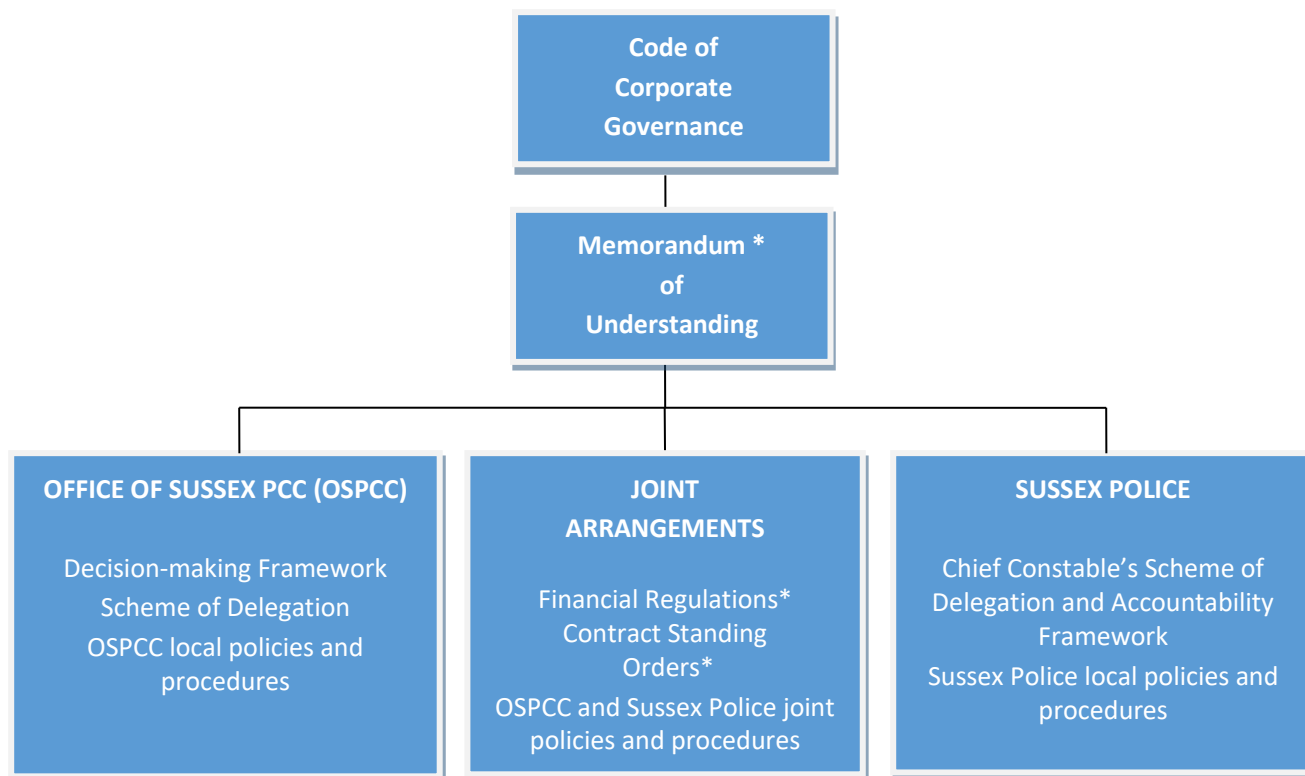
Code of Corporate Governance

Memorandum * of Understanding

OFFICE OF SUSSEX PCC (OSPCC)

Decision-making Framework

Scheme of Delegation

OSPCC local policies and procedures

JOINT ARRANGEMENTS

Financial Regulations*

Contract Standing Orders*

OSPCC and Sussex Police joint policies and procedures

SUSSEX POLICE

Chief Constable's Scheme of Delegation and Accountability Framework

Sussex Police local policies and procedures